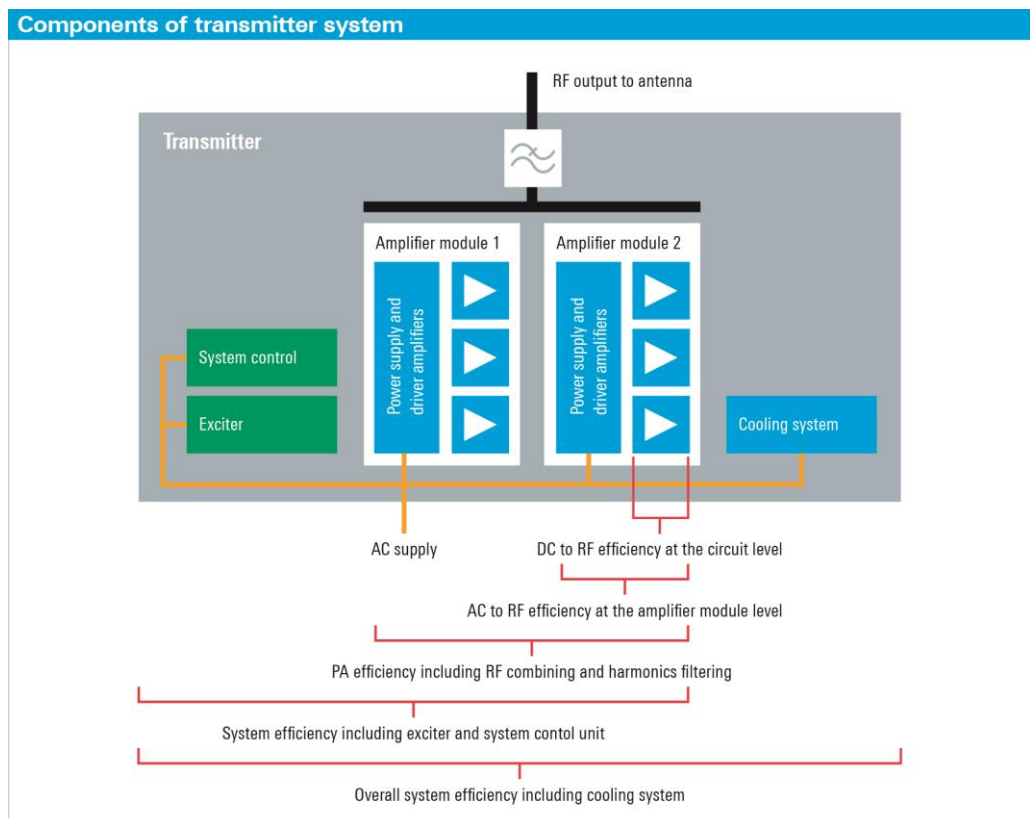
Components of transmitter system

RF output to antenna

Transmitter

Amplifier module 1

Power supply and driver amplifiers

Amplifier module 2

Power supply and driver amplifiers

System control

Exciter

Cooling system

AC supply

DC to RF efficiency at the circuit level

AC to RF efficiency at the amplifier module level

PA efficiency including RF combining and harmonics filtering

System efficiency including exciter and system contol unit

Overall system efficiency including cooling system